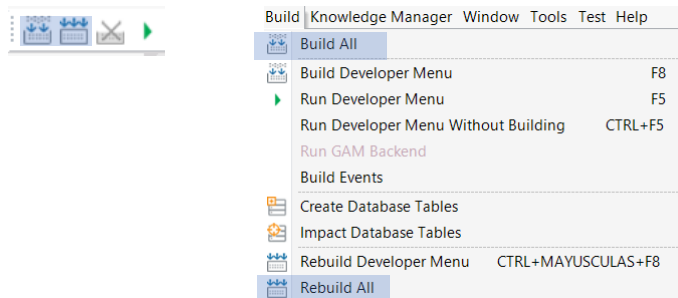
Build Knowledge Manager Window Tools Test Help

Build All
Build Developer Menu F8
Run Developer Menu F5
Run Developer Menu Without Building CTRL+F5
Run GAM Backend
Build Events
Create Database Tables
Impact Database Tables
Rebuild Developer Menu CTRL+MAYUSCULAS+F8
Rebuild All